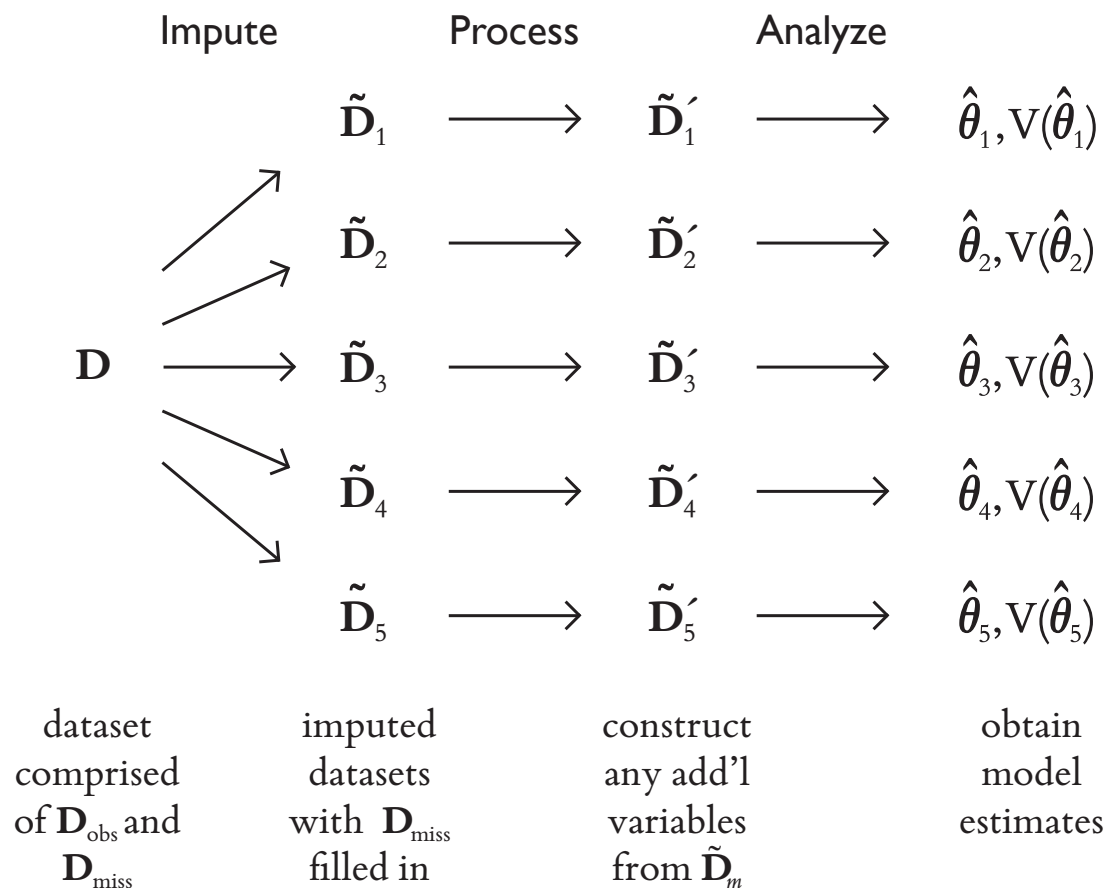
Impute Process Analyze

$\mathbf{D}$

$\tilde{\mathbf{D}}_1 \longrightarrow \tilde{\mathbf{D}}_1' \longrightarrow \hat{\theta}_1, V(\hat{\theta}_1)$

$\tilde{\mathbf{D}}_2 \longrightarrow \tilde{\mathbf{D}}_2' \longrightarrow \hat{\theta}_2, V(\hat{\theta}_2)$

$\tilde{\mathbf{D}}_3 \longrightarrow \tilde{\mathbf{D}}_3' \longrightarrow \hat{\theta}_3, V(\hat{\theta}_3)$

$\tilde{\mathbf{D}}_4 \longrightarrow \tilde{\mathbf{D}}_4' \longrightarrow \hat{\theta}_4, V(\hat{\theta}_4)$

$\tilde{\mathbf{D}}_5 \longrightarrow \tilde{\mathbf{D}}_5' \longrightarrow \hat{\theta}_5, V(\hat{\theta}_5)$

dataset comprised of $\mathbf{D}_{\text{obs}}$ and $\mathbf{D}_{\text{miss}}$

imputed datasets with $\mathbf{D}_{\text{miss}}$ filled in

construct any add'l variables from $\tilde{\mathbf{D}}_m$

obtain model estimates